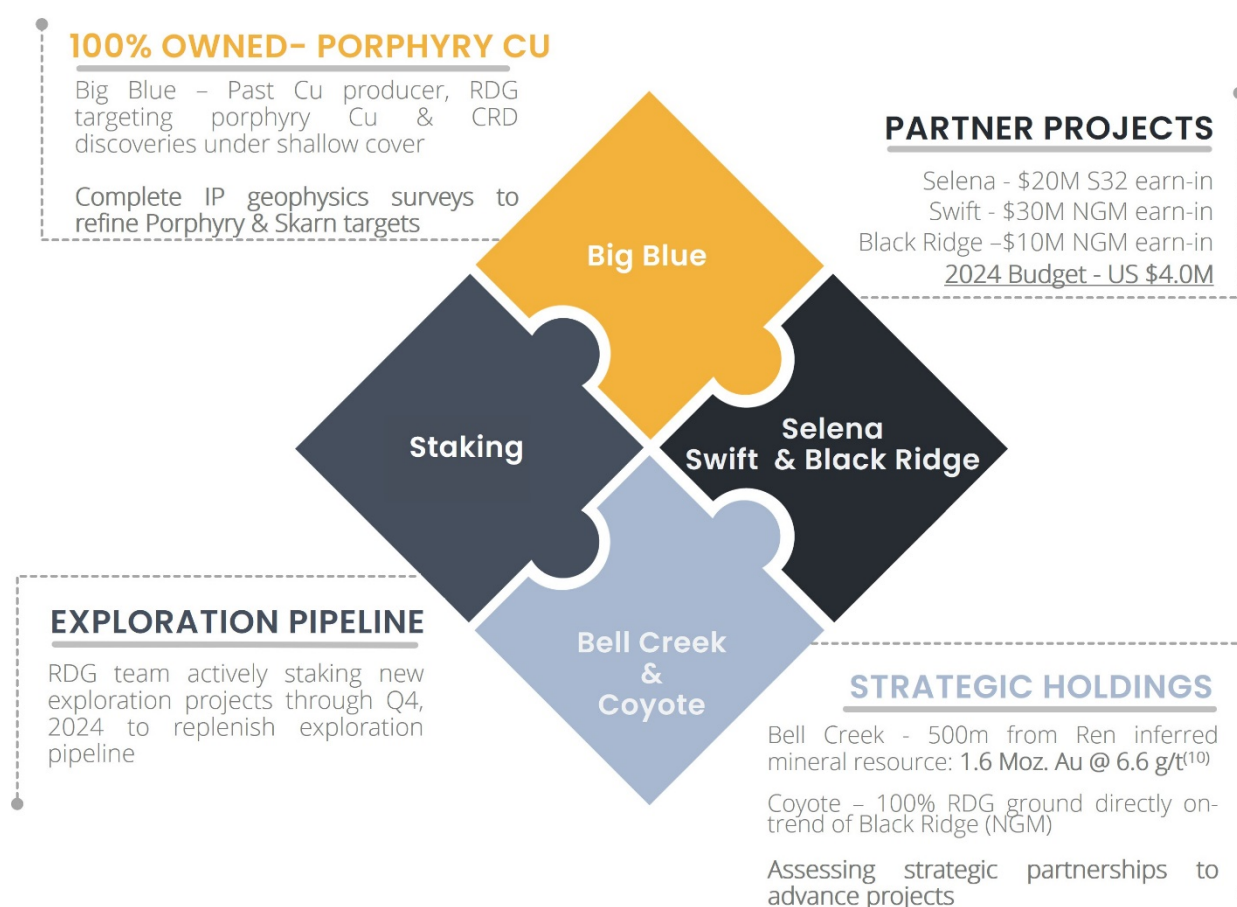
100% OWNED- PORPHYRY CU

Big Blue – Past Cu producer, RDG targeting porphyry Cu & CRD discoveries under shallow cover

Complete IP geophysics surveys to refine Porphyry & Skarn targets

PARTNER PROJECTS

Selena - $20M S32 earn-in
Swift - $30M NGM earn-in
Black Ridge –$10M NGM earn-in
2024 Budget - US $4.0M

Big Blue

Staking

Selena
Swift & Black Ridge

Bell Creek
&
Coyote

EXPLORATION PIPELINE

RDG team actively staking new exploration projects through Q4, 2024 to replenish exploration pipeline

STRATEGIC HOLDINGS

Bell Creek - 500m from Ren inferred mineral resource: 1.6 Moz. Au @ 6.6 g/t$^{(10)}$

Coyote – 100% RDG ground directly on-trend of Black Ridge (NGM)

Assessing strategic partnerships to advance projects